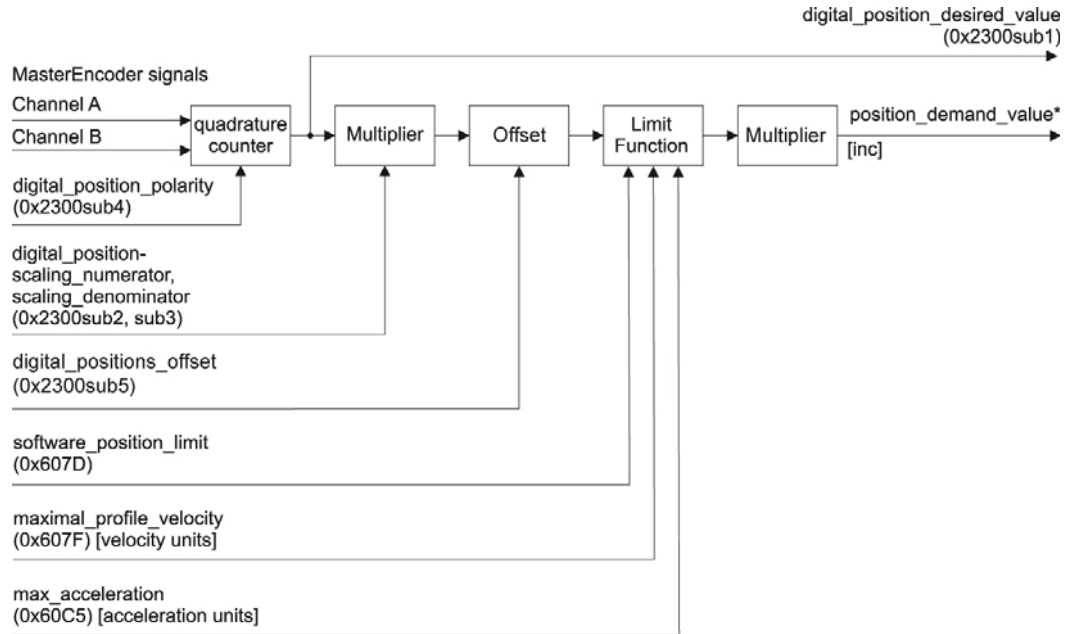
digital_position_desired_value
(0x2300sub1)

MasterEncoder signals

Channel A

Channel B

quadrature counter

Multiplier

Offset

Limit Function

Multiplier

position_demand_value*

[inc]

digital_position_polarity
(0x2300sub4)

digital_position-scaling_numerator, scaling_denominator
(0x2300sub2, sub3)

digital_positions_offset
(0x2300sub5)

software_position_limit
(0x607D)

maximal_profile_velocity
(0x607F) [velocity units]

max_acceleration
(0x60C5) [acceleration units]